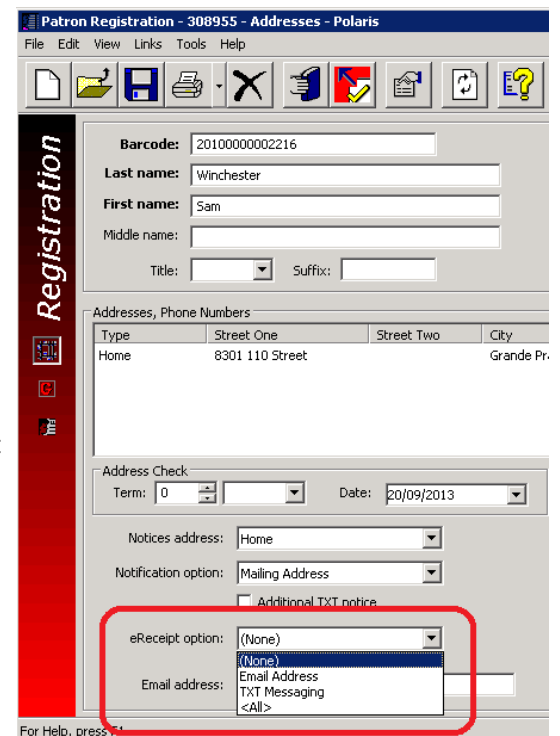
Patron Registration - 308955 - Addresses - Polaris

File Edit View Links Tools Help

Registration

Barcode: 20100000002216

Last name: Winchester

First name: Sam

Middle name:

Title: Suffix:

Addresses, Phone Numbers

| Type | Street One | Street Two | City |
|---|---|---|---|
| Home | 8301 110 Street | | Grande Pr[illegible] |

Address Check

Term: 0 Date: 20/09/2013

Notices address: Home

Notification option: Mailing Address

Additional TXT notice

eReceipt option: (None)

(None)
Email Address
TXT Messaging
<All>

Email address:

For Help, press F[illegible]